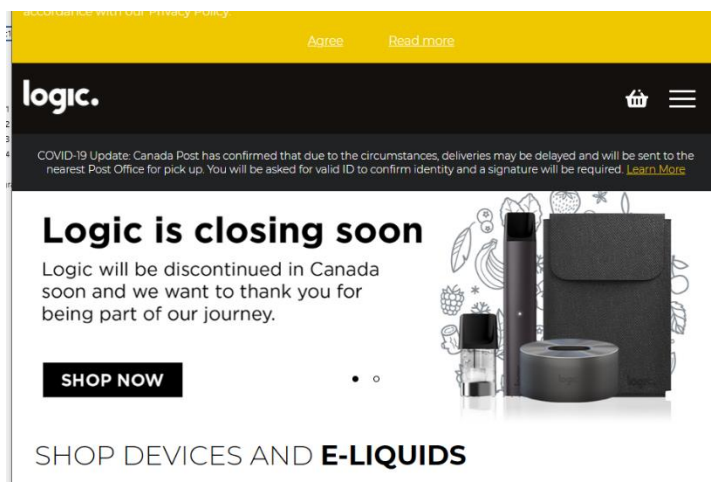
accordance with our Privacy Policy.

Agree Read more

logic.

COVID-19 Update: Canada Post has confirmed that due to the circumstances, deliveries may be delayed and will be sent to the nearest Post Office for pick up. You will be asked for valid ID to confirm identity and a signature will be required. Learn More

Logic is closing soon

Logic will be discontinued in Canada soon and we want to thank you for being part of our journey.

SHOP NOW

SHOP DEVICES AND E-LIQUIDS